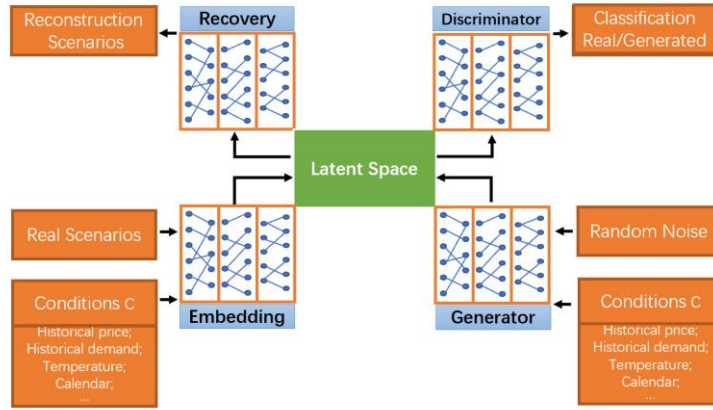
Reconstruction Scenarios

Recovery

Discriminator

Classification Real/Generated

Latent Space

Real Scenarios

Random Noise

Conditions C

Historical price;
Historical demand;
Temperature;
Calendar;
...

Embedding

Generator

Conditions C

Historical price;
Historical demand;
Temperature;
Calendar;
...